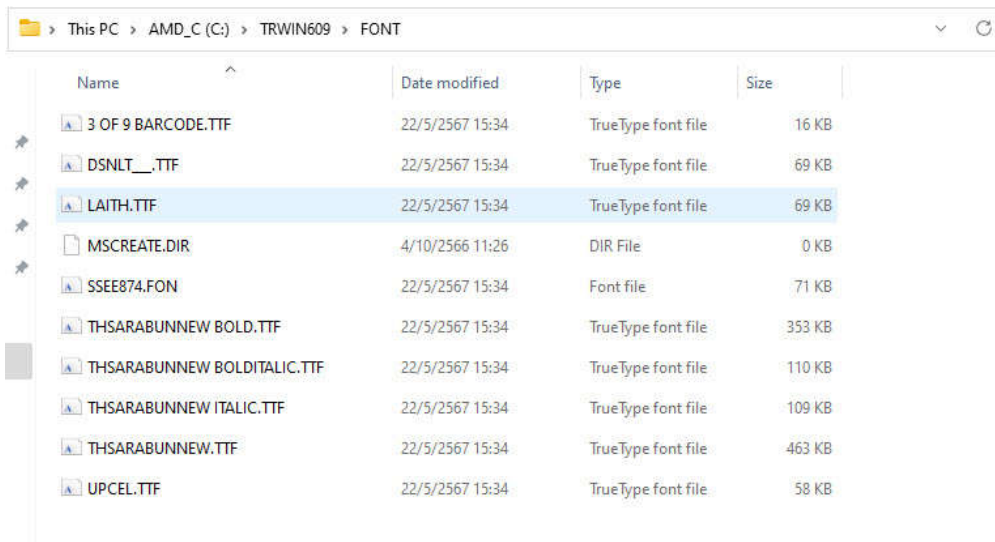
This PC > AMD_C (C:) > TRWIN609 > FONT

| Name | Date modified | Type | Size |
|---|---|---|---|
| 3 OF 9 BARCODE.TTF | 22/5/2567 15:34 | TrueType font file | 16 KB |
| DSNLT__.TTF | 22/5/2567 15:34 | TrueType font file | 69 KB |
| LAITH.TTF | 22/5/2567 15:34 | TrueType font file | 69 KB |
| MSCREATE.DIR | 4/10/2566 11:26 | DIR File | 0 KB |
| SSEE874.FON | 22/5/2567 15:34 | Font file | 71 KB |
| THSARABUNNEW BOLD.TTF | 22/5/2567 15:34 | TrueType font file | 353 KB |
| THSARABUNNEW BOLDITALIC.TTF | 22/5/2567 15:34 | TrueType font file | 110 KB |
| THSARABUNNEW ITALIC.TTF | 22/5/2567 15:34 | TrueType font file | 109 KB |
| THSARABUNNEW.TTF | 22/5/2567 15:34 | TrueType font file | 463 KB |
| UPCEL.TTF | 22/5/2567 15:34 | TrueType font file | 58 KB |